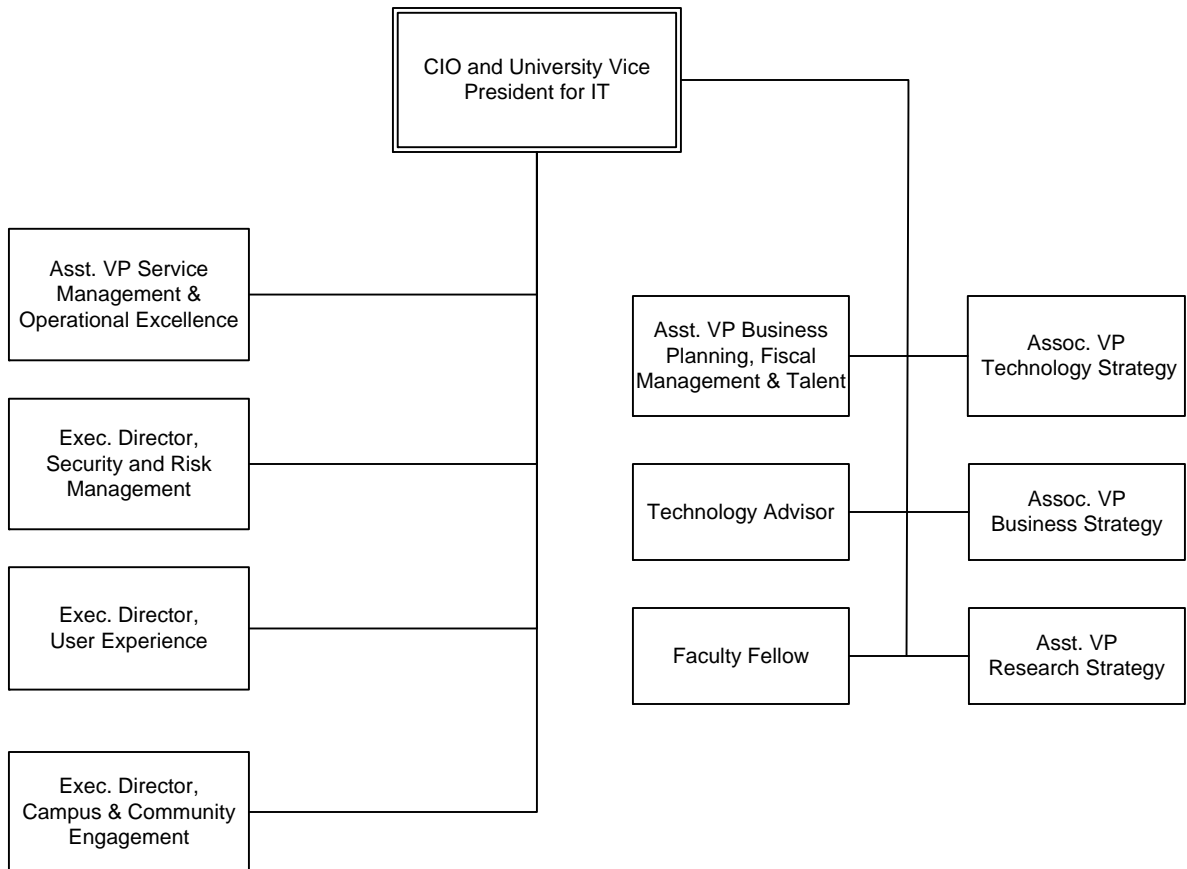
CIO and University Vice President for IT

Asst. VP Service Management & Operational Excellence

Exec. Director, Security and Risk Management

Exec. Director, User Experience

Exec. Director, Campus & Community Engagement

Asst. VP Business Planning, Fiscal Management & Talent

Assoc. VP Technology Strategy

Technology Advisor

Assoc. VP Business Strategy

Faculty Fellow

Asst. VP Research Strategy